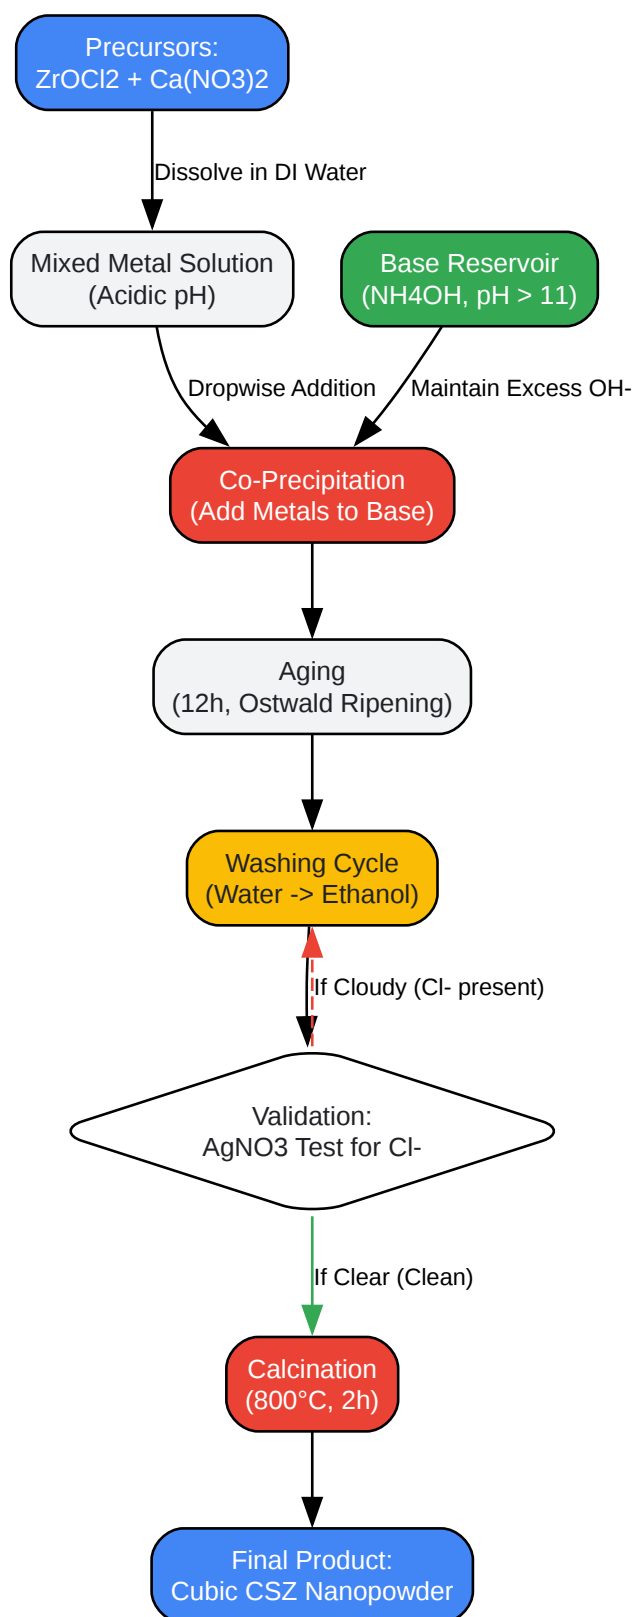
Precursors:
ZrOCl2 + Ca(NO3)2

Dissolve in DI Water

Mixed Metal Solution
(Acidic pH)

Base Reservoir
(NH4OH, pH > 11)

Dropwise Addition

Maintain Excess OH-

Co-Precipitation
(Add Metals to Base)

Aging
(12h, Ostwald Ripening)

Washing Cycle
(Water -> Ethanol)

If Cloudy (Cl- present)

Validation:
AgNO3 Test for Cl-

If Clear (Clean)

Calcination
(800°C, 2h)

Final Product:
Cubic CSZ Nanopowder